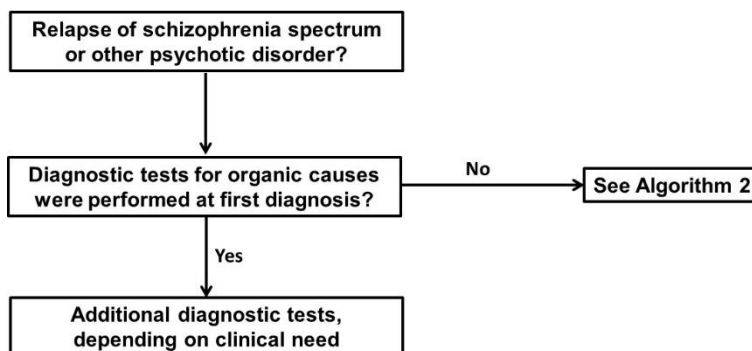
Relapse of schizophrenia spectrum or other psychotic disorder?

Diagnostic tests for organic causes were performed at first diagnosis?

No

See Algorithm 2

Yes

Additional diagnostic tests, depending on clinical need